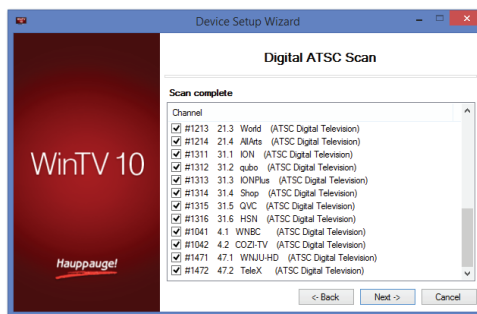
Device Setup Wizard

WinTV 10

Hauppauge!

Digital ATSC Scan

Scan complete

Channel

#1213 21.3 World (ATSC Digital Television)
#1214 21.4 AllArts (ATSC Digital Television)
#1311 31.1 ION (ATSC Digital Television)
#1312 31.2 qubo (ATSC Digital Television)
#1313 31.3 IONPlus (ATSC Digital Television)
#1314 31.4 Shop (ATSC Digital Television)
#1315 31.5 QVC (ATSC Digital Television)
#1316 31.6 HSN (ATSC Digital Television)
#1041 4.1 WNBC (ATSC Digital Television)
#1042 4.2 COZI-TV (ATSC Digital Television)
#1471 47.1 WNJU-HD (ATSC Digital Television)
#1472 47.2 TeleX (ATSC Digital Television)

<- Back Next -> Cancel